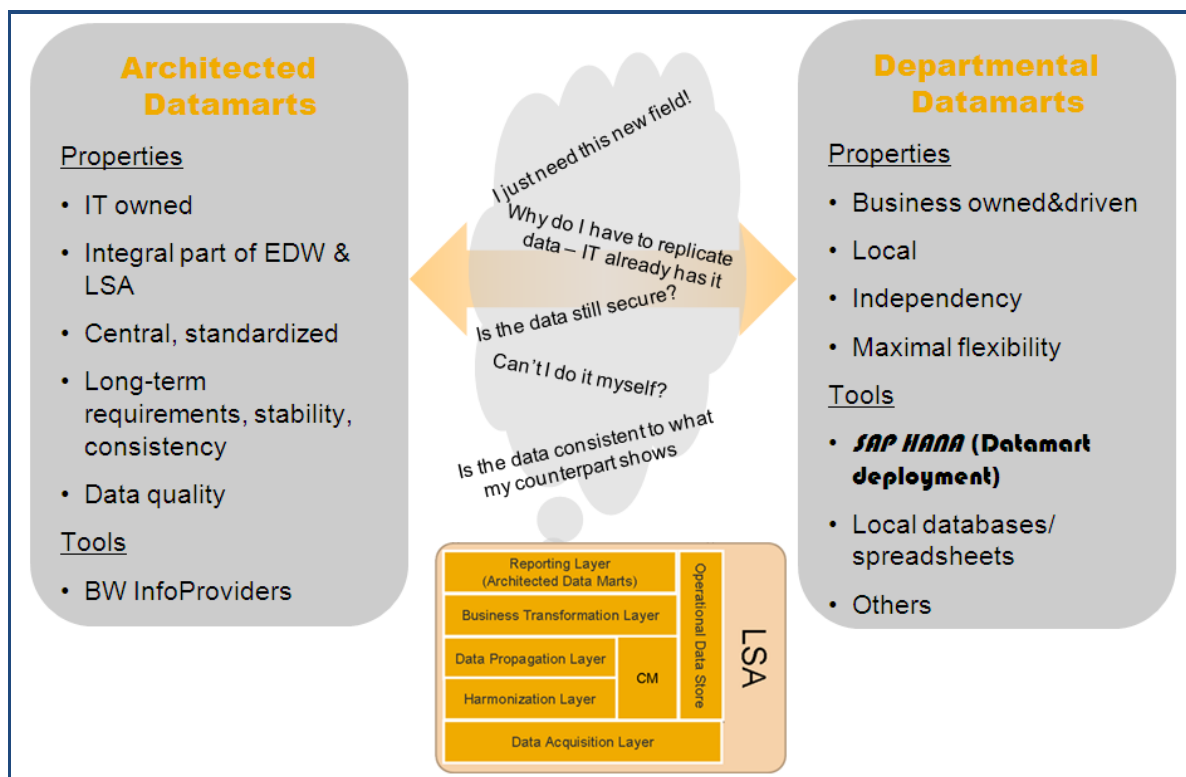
Architected Datamarts

Properties

- IT owned
- Integral part of EDW & LSA
- Central, standardized
- Long-term requirements, stability, consistency
- Data quality

Tools

- BW InfoProviders

I just need this new field!

Why do I have to replicate data – IT already has it

Is the data still secure?

Can't I do it myself?

Is the data consistent to what my counterpart shows

Departmental Datamarts

Properties

- Business owned&driven
- Local
- Independency
- Maximal flexibility

Tools

- SAP HANA (Datamart deployment)
- Local databases/ spreadsheets
- Others

Reporting Layer (Architected Data Marts)

Business Transformation Layer

Data Propagation Layer

Harmonization Layer

CM

Operational Data Store

Data Acquisition Layer

LSA